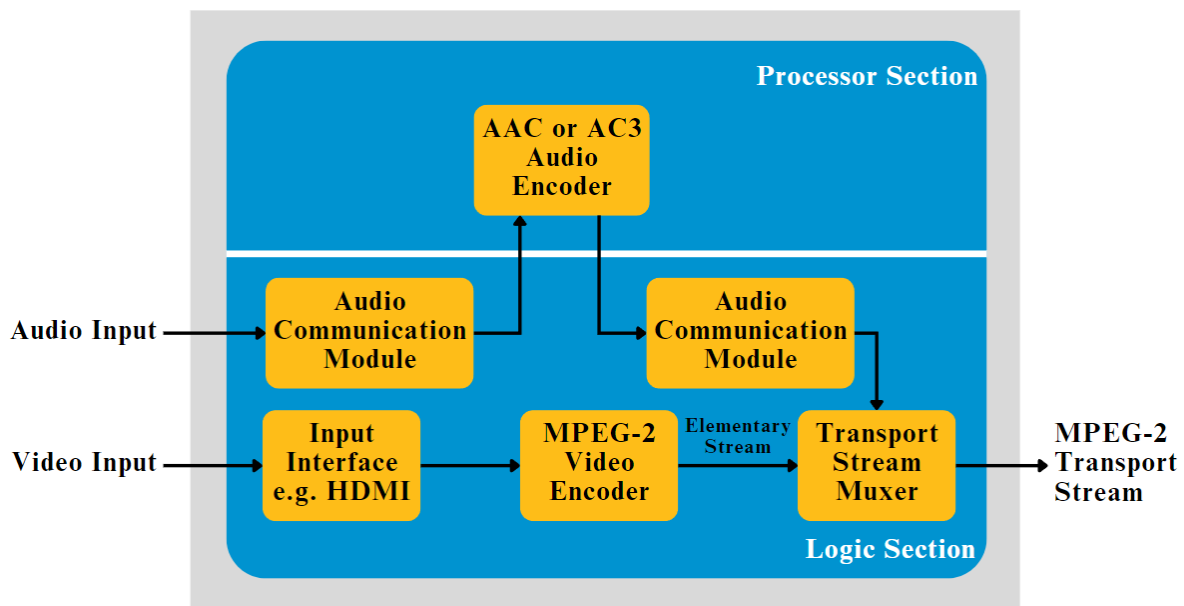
Processor Section

AAC or AC3 Audio Encoder

Audio Input

Audio Communication Module

Audio Communication Module

Video Input

Input Interface e.g. HDMI

MPEG-2 Video Encoder

Elementary Stream

Transport Stream Muxer

MPEG-2 Transport Stream

Logic Section